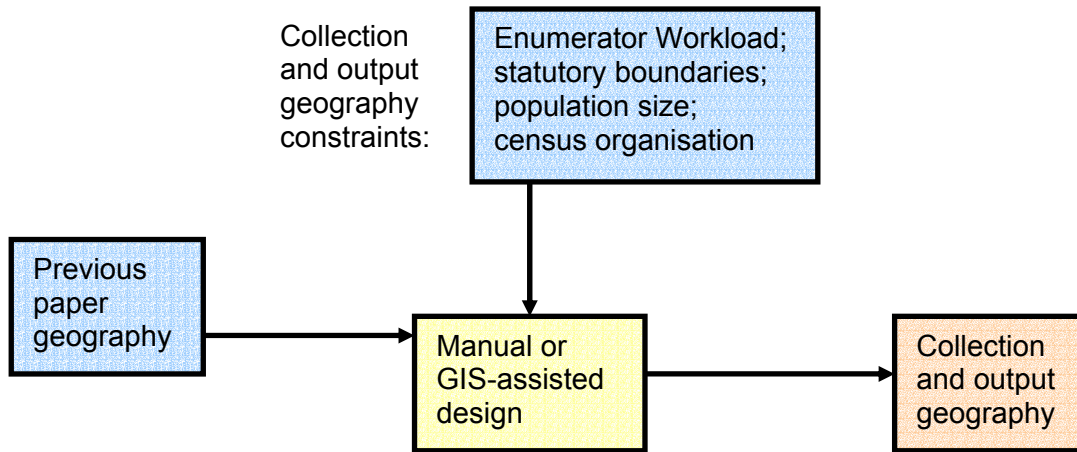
Collection and output geography constraints:

Enumerator Workload; statutory boundaries; population size; census organisation

Previous paper geography

Manual or GIS-assisted design

Collection and output geography